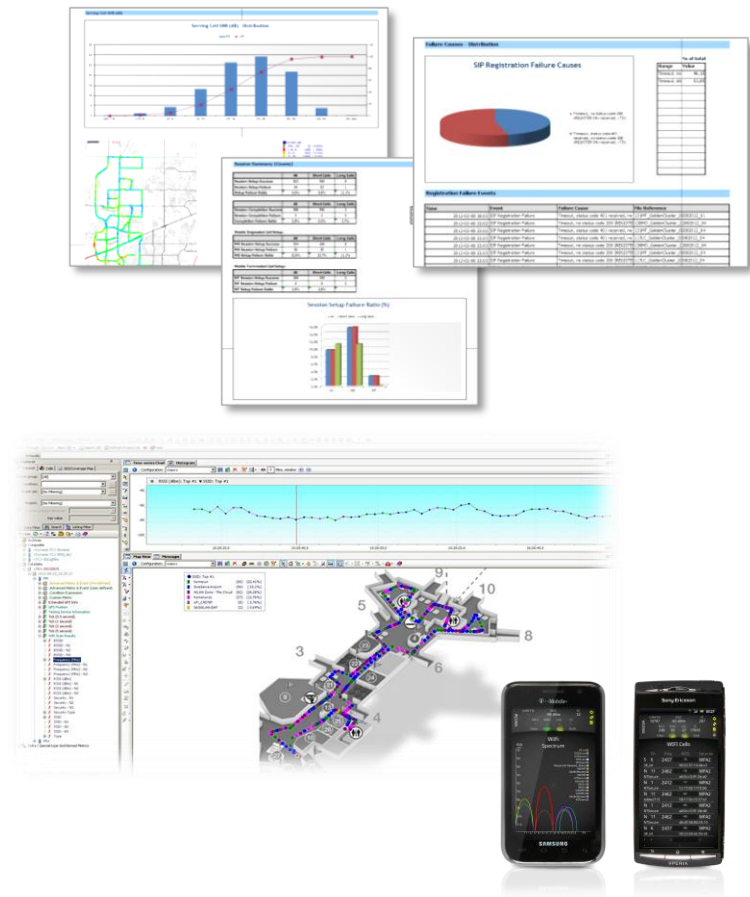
Serving Cell SNR (dB) - Distribution

Failure Causes - Distribution

SIP Registration Failure Causes

Registration Failure Events

Session Summary (Counts)

Session Setup Failure Ratio (%)

RSSI (dBm): Top #1

Map View

Messages

5

3

9

10

8

6

4

T-Mobile

Wifi Spectrum

SAMSUNG

Sony Ericsson

WiFi Cells

XPERIA